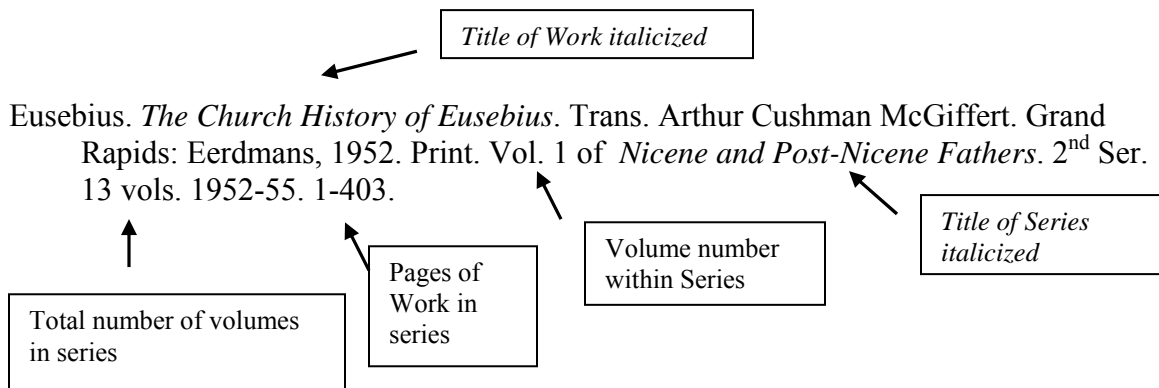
*Title of Work italicized*

Eusebius. *The Church History of Eusebius*. Trans. Arthur Cushman McGiffert. Grand Rapids: Eerdmans, 1952. Print. Vol. 1 of *Nicene and Post-Nicene Fathers*. 2$^{nd}$ Ser. 13 vols. 1952-55. 1-403.

*Title of Series italicized*

Volume number within Series

Pages of Work in series

Total number of volumes in series